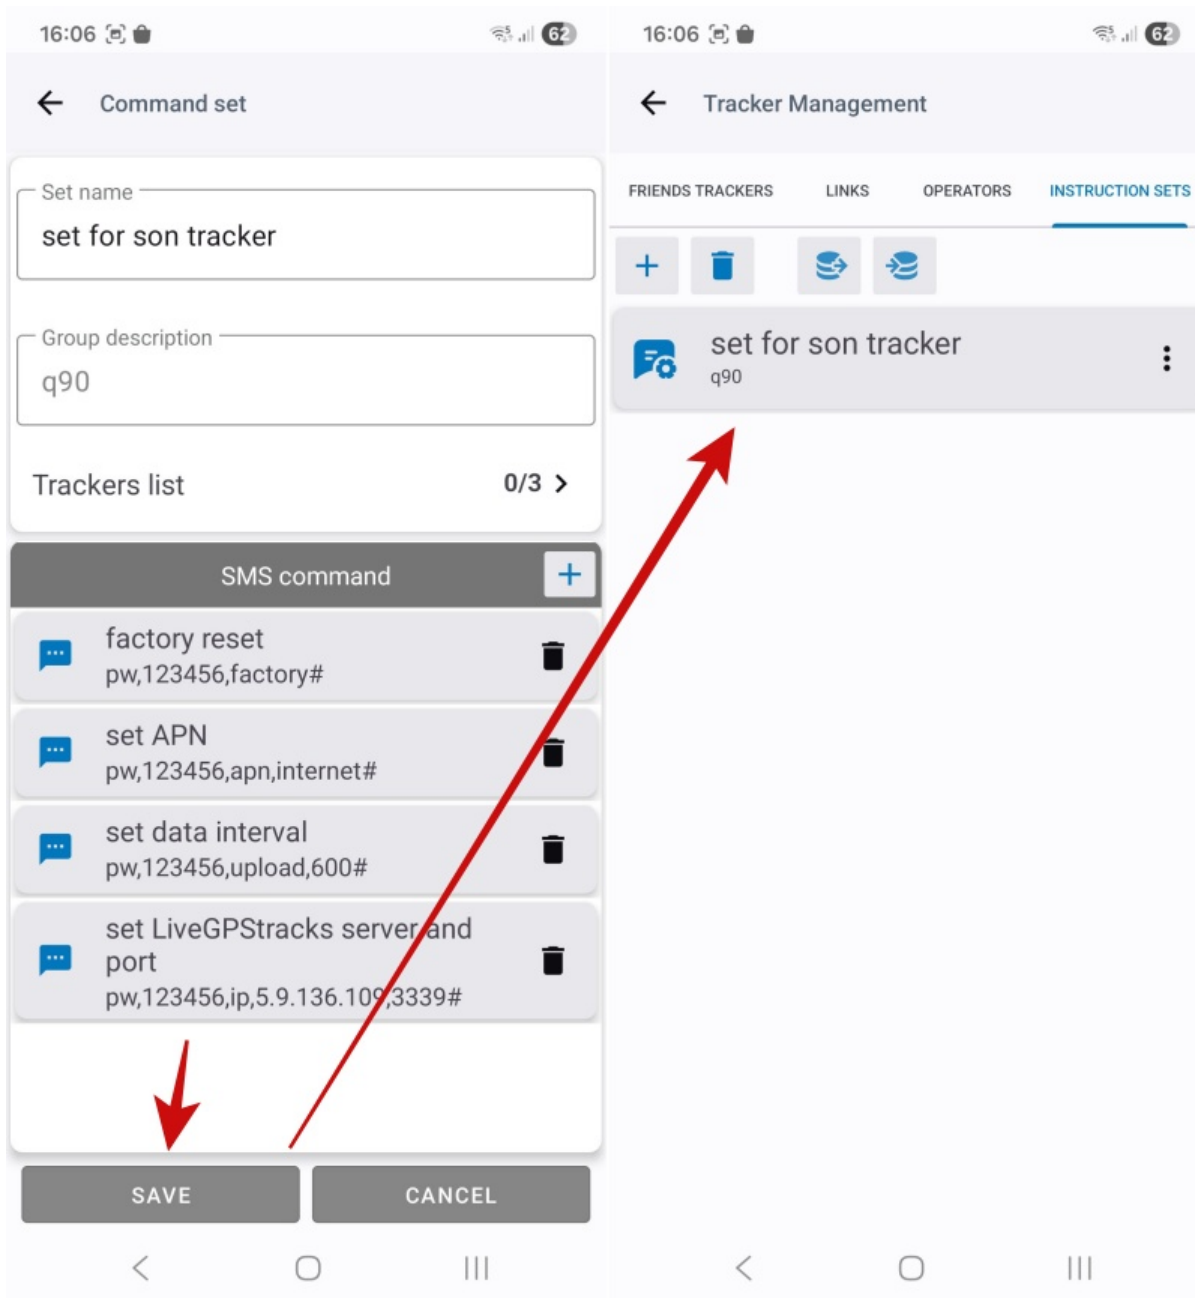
16:06
62

Command set

Set name
set for son tracker

Group description
q90

Trackers list
0/3 >

SMS command
+

factory reset
pw,123456,factory#

set APN
pw,123456,apn,internet#

set data interval
pw,123456,upload,600#

set LiveGPStracks server and port
pw,123456,ip,5.9.136.109,3339#

SAVE
CANCEL

16:06
62

Tracker Management

FRIENDS TRACKERS
LINKS
OPERATORS
INSTRUCTION SETS

+

set for son tracker
q90